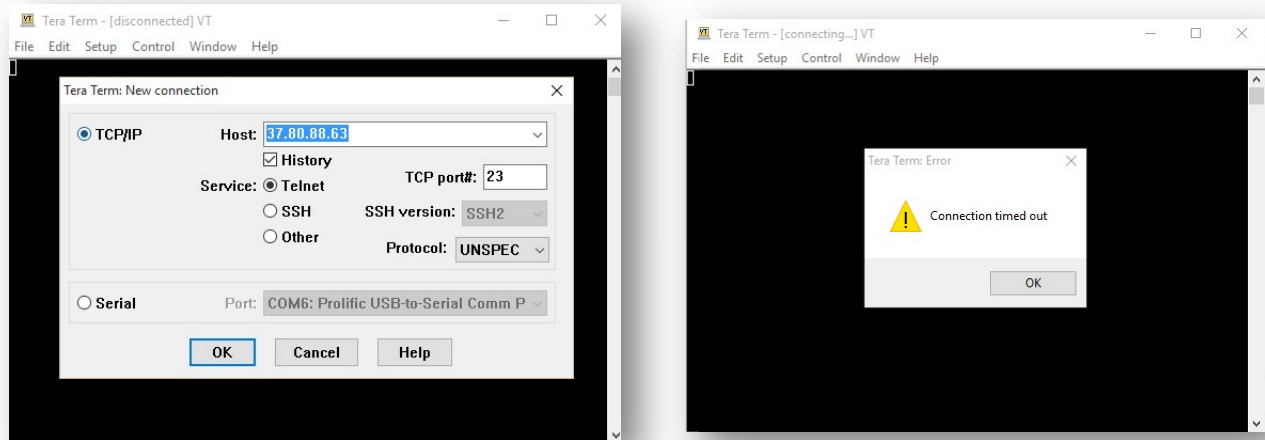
Tera Term - [disconnected] VT

File Edit Setup Control Window Help

Tera Term: New connection

TCP/IP Host: 37.80.88.63

History

Service: Telnet TCP port#: 23

SSH SSH version: SSH2

Other Protocol: UNSPEC

Serial Port: COM6: Prolific USB-to-Serial Comm P

OK Cancel Help

Tera Term - [connecting...] VT

File Edit Setup Control Window Help

Tera Term: Error

Connection timed out

OK